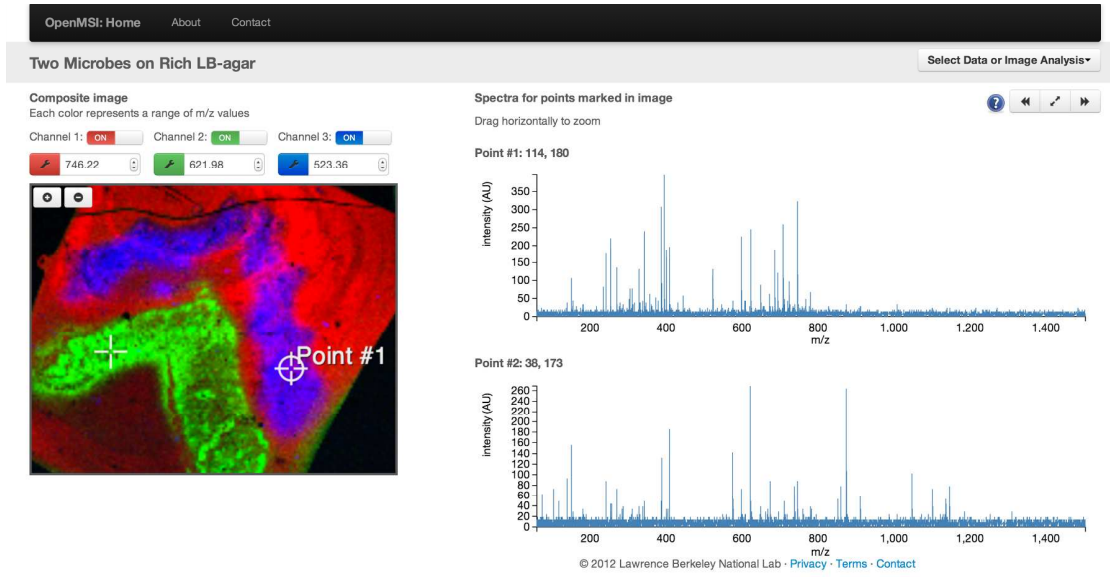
OpenMSI: Home About Contact

Two Microbes on Rich LB-agar

Select Data or Image Analysis

Composite image
Each color represents a range of m/z values

Channel 1: ON Channel 2: ON Channel 3: ON

746.22 621.98 523.36

Point #1

Spectra for points marked in image
Drag horizontally to zoom

?

Point #1: 114, 180

intensity (AU)
350
300
250
200
150
100
50
0
200 400 600 800 1,000 1,200 1,400
m/z

Point #2: 38, 173

intensity (AU)
260
240
220
200
180
160
140
120
100
80
60
40
20
0
200 400 600 800 1,000 1,200 1,400
m/z

© 2012 Lawrence Berkeley National Lab · Privacy · Terms · Contact